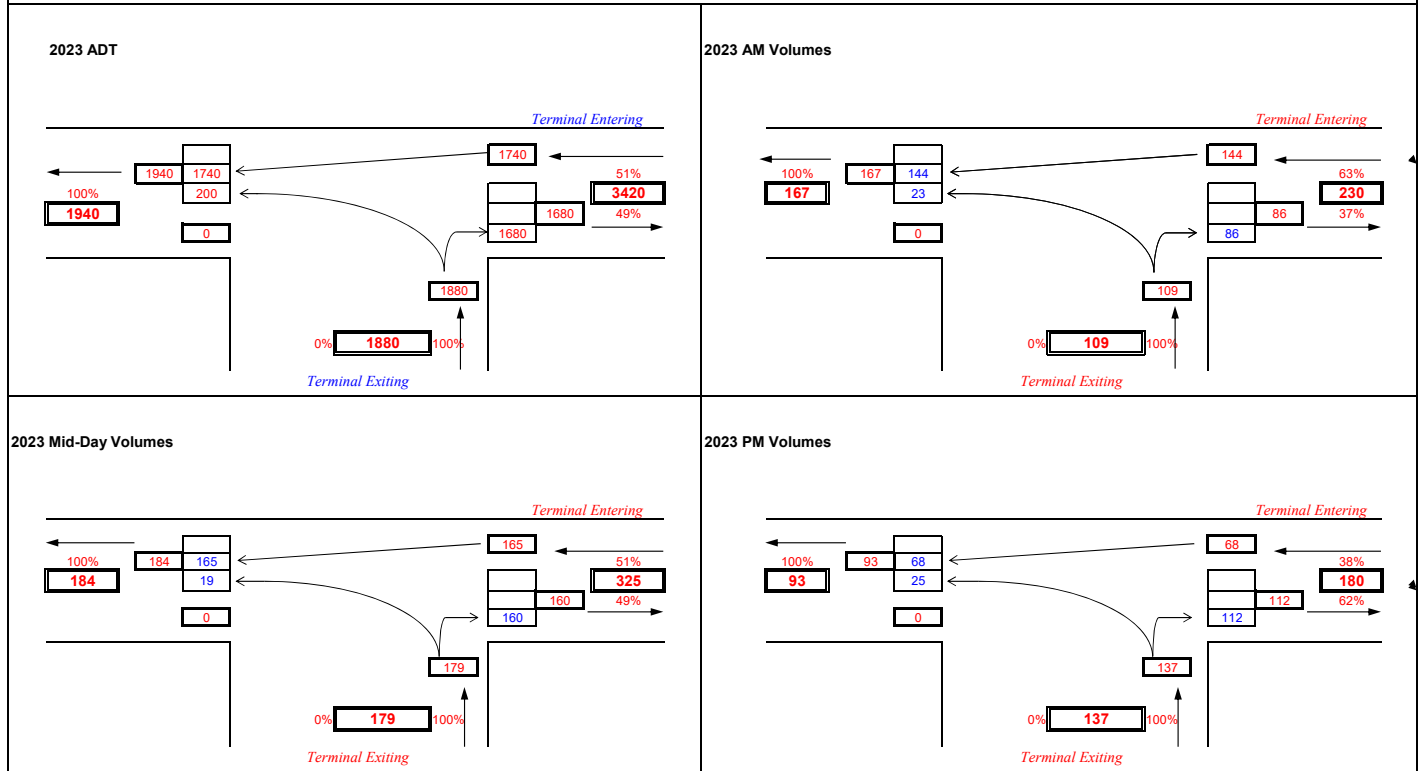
2023 ADT

Terminal Entering

1740
1940 1740
200
100%
1940
0
51%
3420
1680
49%
1680
1880
0% 1880 100%
Terminal Exiting

2023 AM Volumes

Terminal Entering

144
167 144
23
100%
167
0
63%
230
86
37%
86
109
0% 109 100%
Terminal Exiting

2023 Mid-Day Volumes

Terminal Entering

165
184 165
19
100%
184
0
51%
325
160
49%
160
179
0% 179 100%
Terminal Exiting

2023 PM Volumes

Terminal Entering

68
93 68
25
100%
93
0
38%
180
112
62%
112
137
0% 137 100%
Terminal Exiting